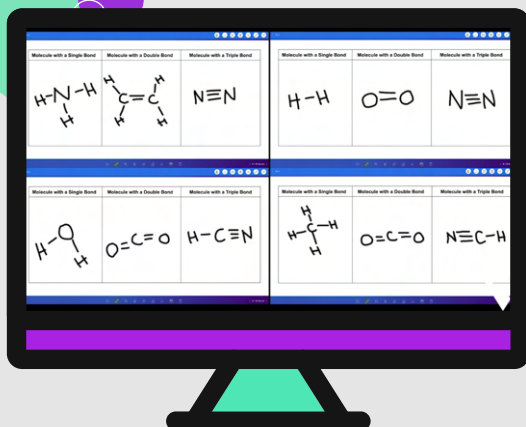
| Molecule with a Single Bond | Molecule with a Double Bond | Molecule with a Triple Bond |
|---|---|---|
| H-N-H, H | H, H, C=C, H, H | N≡N |

| Molecule with a Single Bond | Molecule with a Double Bond | Molecule with a Triple Bond |
|---|---|---|
| H-H | O=O | N≡N |

| Molecule with a Single Bond | Molecule with a Double Bond | Molecule with a Triple Bond |
|---|---|---|
| H-O-H | O=C=O | H-C≡N |

| Molecule with a Single Bond | Molecule with a Double Bond | Molecule with a Triple Bond |
|---|---|---|
| H, H-C-H, H | O=C=O | N≡C-H |